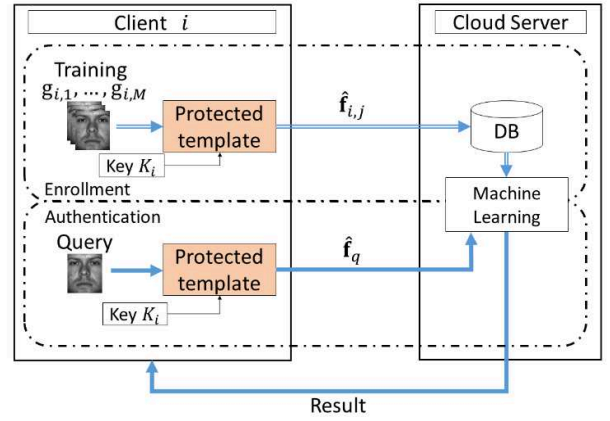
Client $i$

Cloud Server

Training
$g_{i,1}, \dots, g_{i,M}$

Protected template

Key $K_i$

$\hat{\mathbf{f}}_{i,j}$

DB

Enrollment

Machine Learning

Authentication

Query

Protected template

$\hat{\mathbf{f}}_q$

Key $K_i$

Result